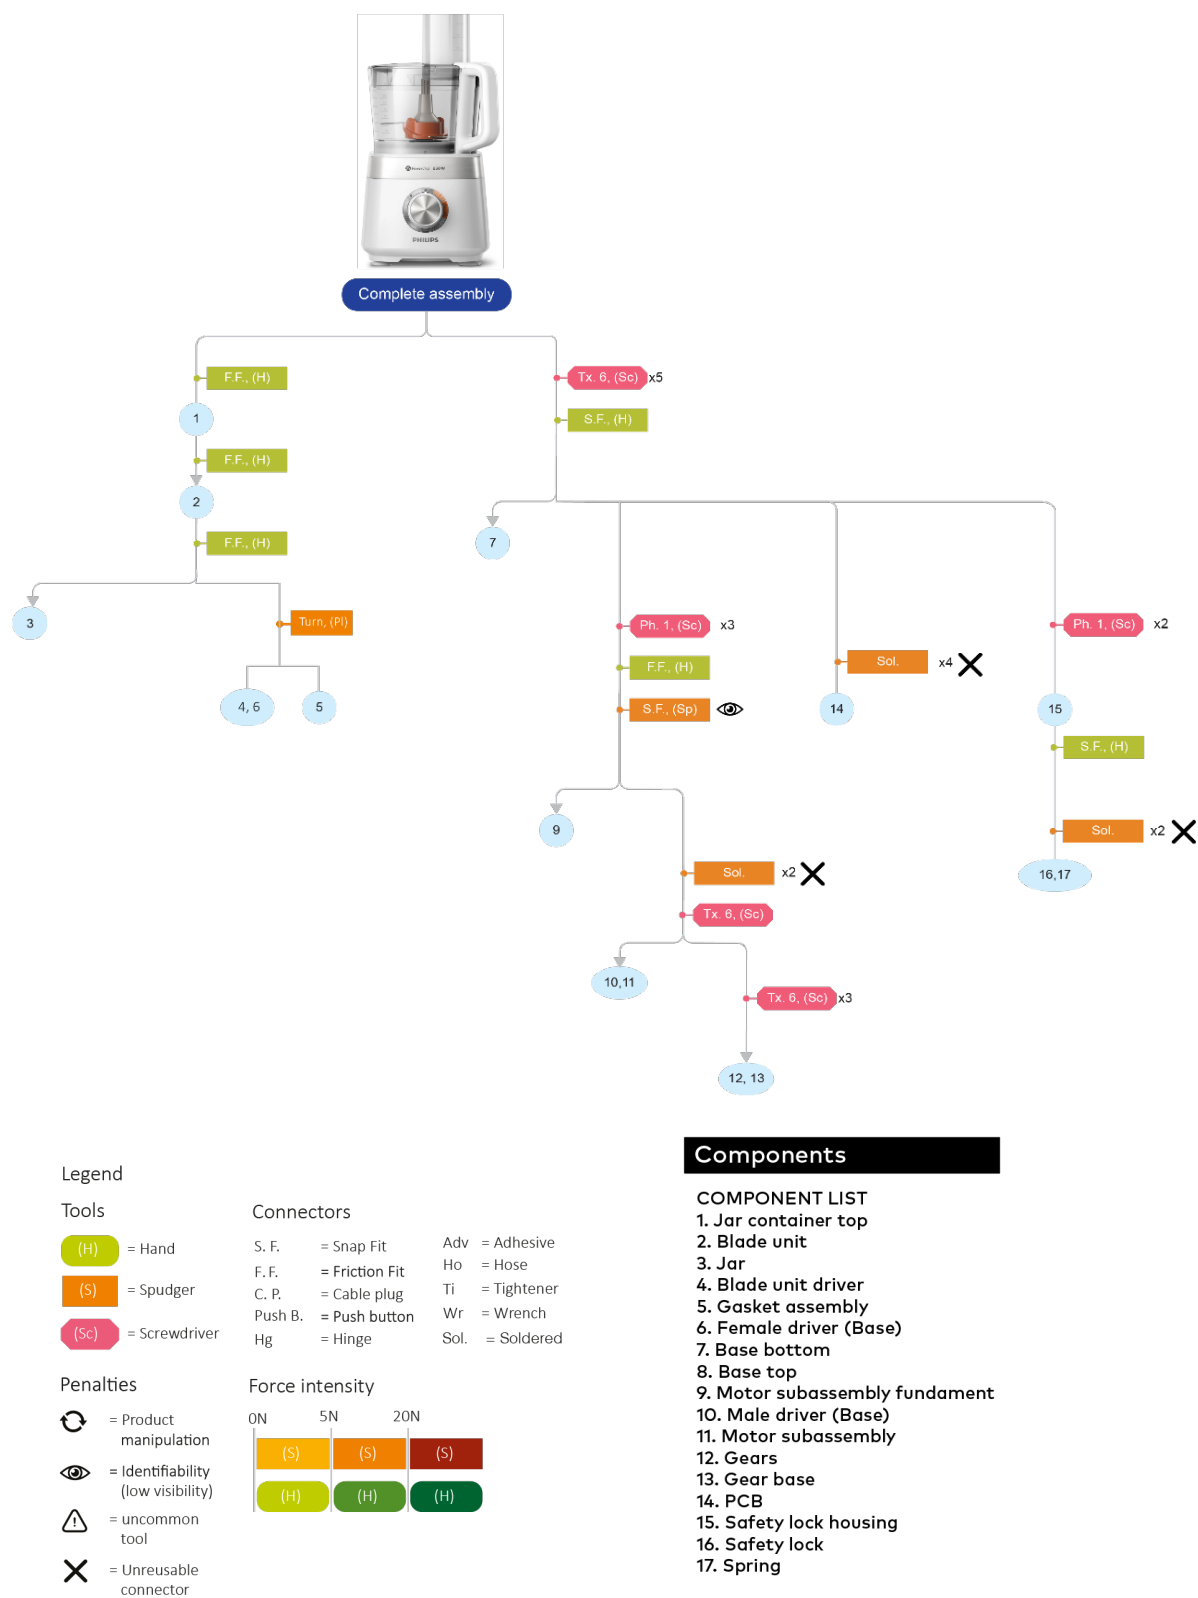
PHILIPS

Complete assembly

F.F., (H)

1

F.F., (H)

2

F.F., (H)

3

Turn, (Pl)

4, 6

5

Tx. 6, (Sc) x5

S.F., (H)

7

Ph. 1, (Sc) x3

F.F., (H)

S.F., (Sp)

9

Sol. x2

Tx. 6, (Sc)

10,11

Tx. 6, (Sc) x3

12, 13

Sol. x4

14

Ph. 1, (Sc) x2

15

S.F., (H)

Sol. x2

16,17

Legend

Tools

(H) = Hand

(S) = Spudger

(Sc) = Screwdriver

Connectors

| S. F. | = Snap Fit | Adv | = Adhesive |
|---|---|---|---|
| F. F. | = Friction Fit | Ho | = Hose |
| C. P. | = Cable plug | Ti | = Tightener |
| Push B. | = Push button | Wr | = Wrench |
| Hg | = Hinge | Sol. | = Soldered |

Penalties

= Product manipulation

= Identifiability (low visibility)

= uncommon tool

= Unreusable connector

Force intensity

0N 5N 20N

| (S) | (S) | (S) |
|---|---|---|
| (H) | (H) | (H) |

Components

COMPONENT LIST
1. Jar container top
2. Blade unit
3. Jar
4. Blade unit driver
5. Gasket assembly
6. Female driver (Base)
7. Base bottom
8. Base top
9. Motor subassembly fundament
10. Male driver (Base)
11. Motor subassembly
12. Gears
13. Gear base
14. PCB
15. Safety lock housing
16. Safety lock
17. Spring